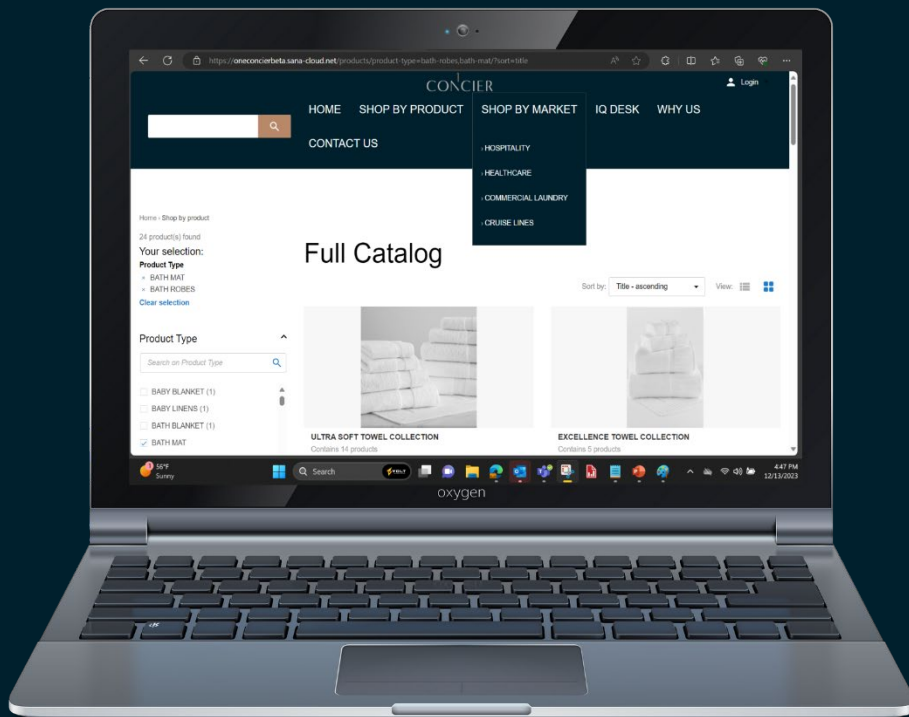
https://oneconcierbeta.sana-cloud.net/products/product-type=bath-robes,bath-mat/?sort=title

CONCIER

Login

HOME SHOP BY PRODUCT SHOP BY MARKET IQ DESK WHY US

CONTACT US

HOSPITALITY
HEALTHCARE
COMMERCIAL LAUNDRY
CRUISE LINES

Home › Shop by product

24 product(s) found

Your selection:

Product Type

BATH MAT
BATH ROBES

Clear selection

Full Catalog

Sort by: Title - ascending View:

Product Type

Search on Product Type

BABY BLANKET (1)
BABY LINENS (1)
BATH BLANKET (1)
BATH MAT

ULTRA SOFT TOWEL COLLECTION
Contains 14 products

EXCELLENCE TOWEL COLLECTION
Contains 5 products

56°F Sunny

Search

4:47 PM 12/13/2023

oxygen